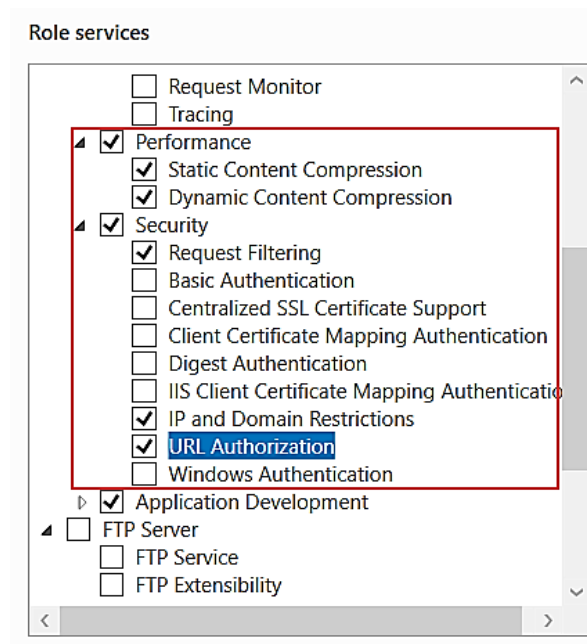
Role services

Request Monitor
Tracing
Performance
Static Content Compression
Dynamic Content Compression
Security
Request Filtering
Basic Authentication
Centralized SSL Certificate Support
Client Certificate Mapping Authentication
Digest Authentication
IIS Client Certificate Mapping Authenticatio
IP and Domain Restrictions
URL Authorization
Windows Authentication
Application Development
FTP Server
FTP Service
FTP Extensibility